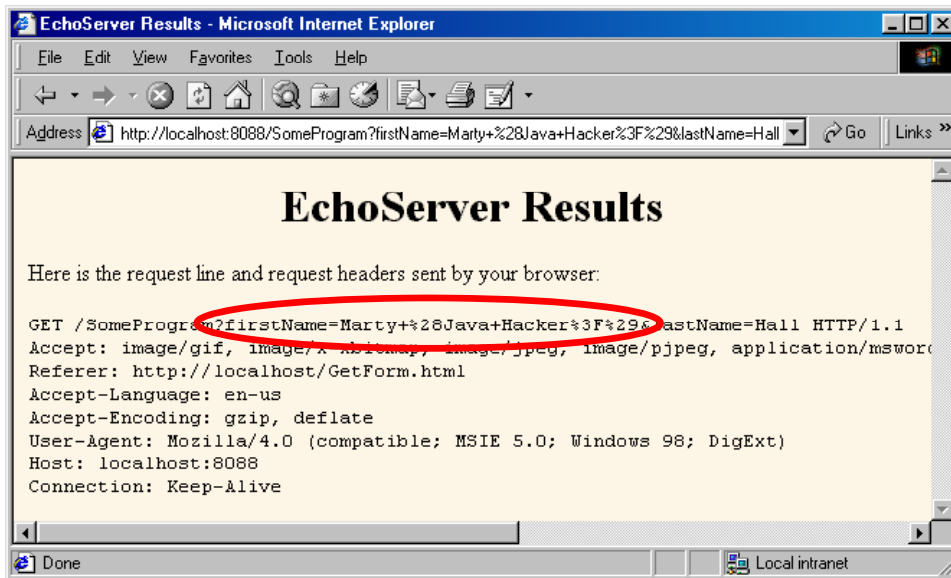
EchoServer Results - Microsoft Internet Explorer

File Edit View Favorites Tools Help

Address http://localhost:8088/SomeProgram?firstName=Marty+%28Java+Hacker%3F%29&lastName=Hall Go Links »

EchoServer Results

Here is the request line and request headers sent by your browser:

GET /SomeProgram?firstName=Marty+%28Java+Hacker%3F%29&lastName=Hall HTTP/1.1
Accept: image/gif, image/x-xbitmap, image/jpeg, image/pjpeg, application/msword
Referer: http://localhost/GetForm.html
Accept-Language: en-us
Accept-Encoding: gzip, deflate
User-Agent: Mozilla/4.0 (compatible; MSIE 5.0; Windows 98; DigExt)
Host: localhost:8088
Connection: Keep-Alive

Done Local intranet